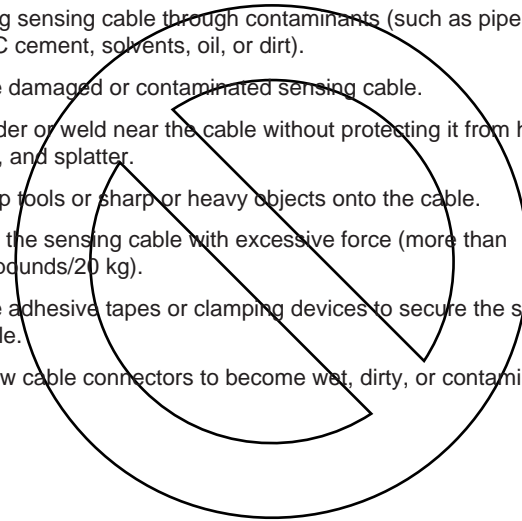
g sensing cable through contaminants (such as pipe
C cement, solvents, oil, or dirt).

e damaged or contaminated sensing cable.

der or weld near the cable without protecting it from h
, and splatter.

p tools or sharp or heavy objects onto the cable.

the sensing cable with excessive force (more than
pounds/20 kg).

e adhesive tapes or clamping devices to secure the s
le.

w cable connectors to become wet, dirty, or contami